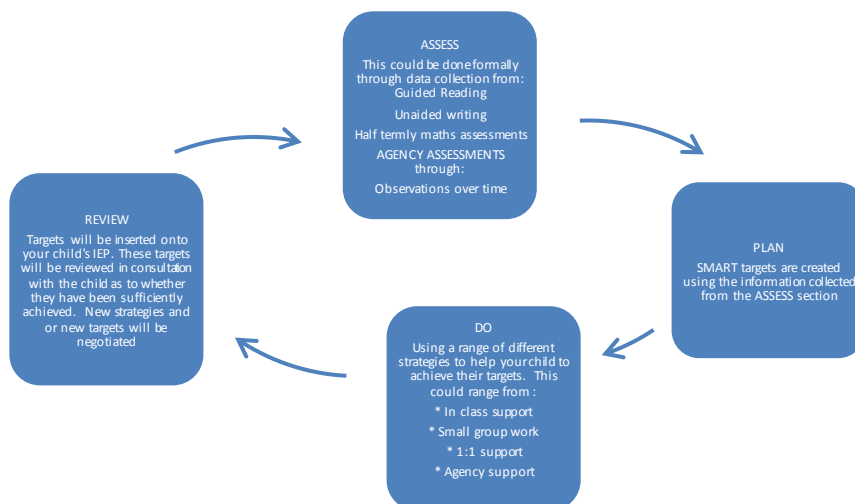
ASSESS

This could be done formally through data collection from:

Guided Reading

Unaided writing

Half termly maths assessments

AGENCY ASSESSMENTS through:

Observations over time

PLAN

SMART targets are created using the information collected from the ASSESS section

DO

Using a range of different strategies to help your child to achieve their targets. This could range from :

* In class support

* Small group work

* 1:1 support

* Agency support

REVIEW

Targets will be inserted onto your child's IEP. These targets will be reviewed in consultation with the child as to whether they have been sufficiently achieved. New strategies and or new targets will be negotiated